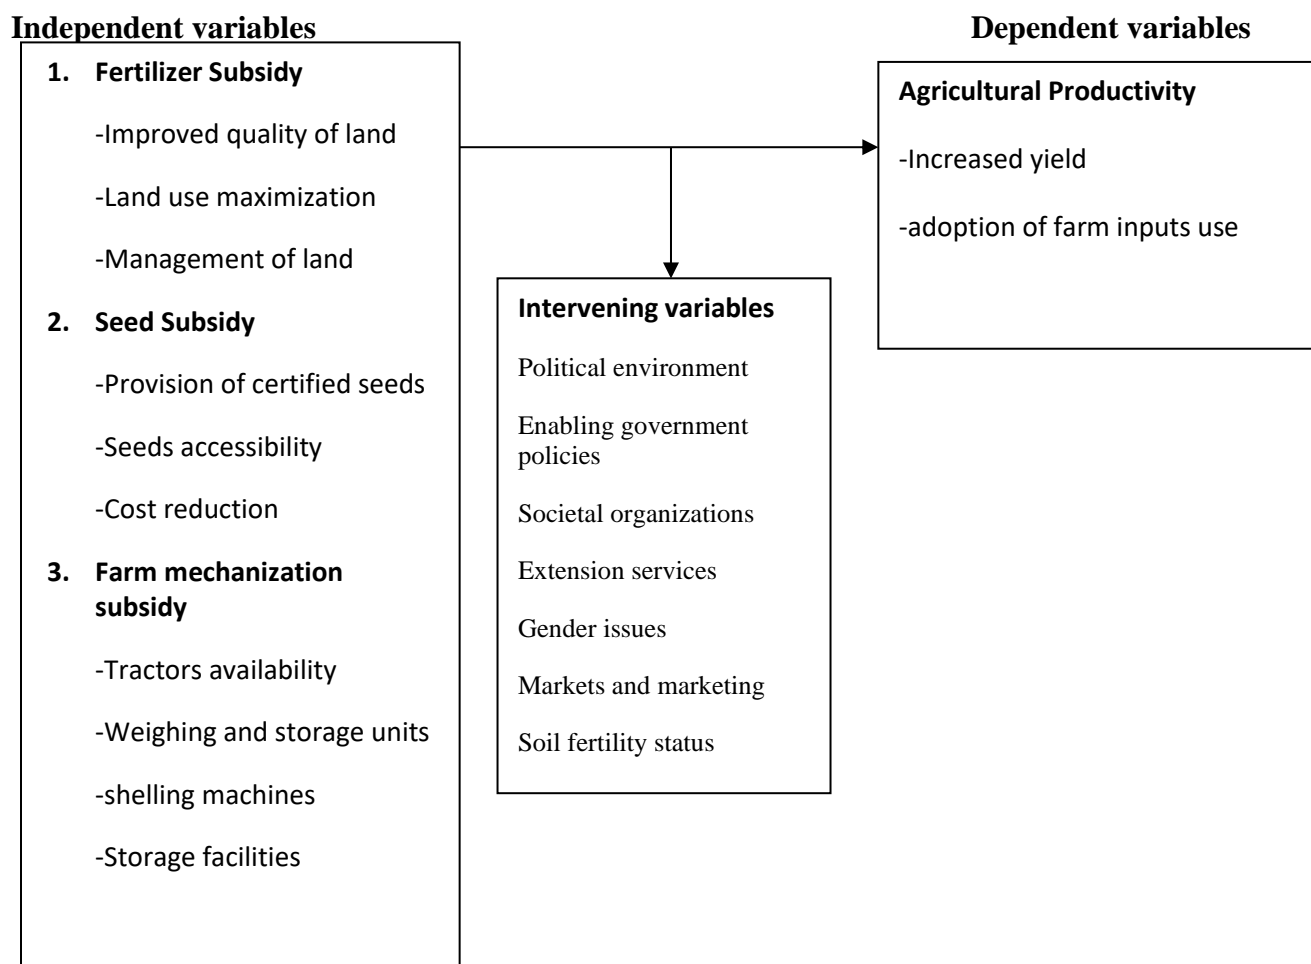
Independent variables

Dependent variables

1. Fertilizer Subsidy

-Improved quality of land

-Land use maximization

-Management of land

2. Seed Subsidy

-Provision of certified seeds

-Seeds accessibility

-Cost reduction

3. Farm mechanization subsidy

-Tractors availability

-Weighing and storage units

-shelling machines

-Storage facilities

Agricultural Productivity

-Increased yield

-adoption of farm inputs use

Intervening variables

Political environment

Enabling government policies

Societal organizations

Extension services

Gender issues

Markets and marketing

Soil fertility status